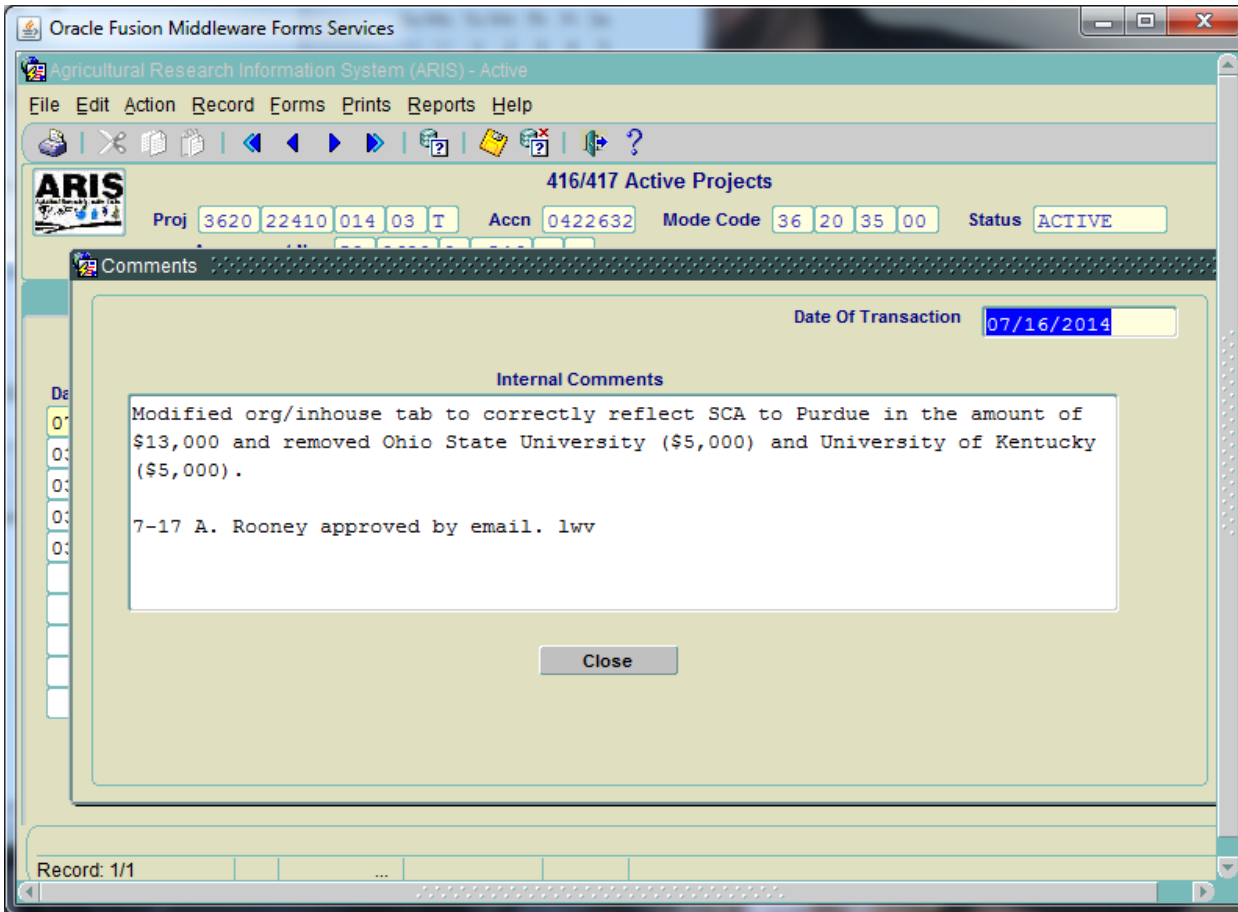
Oracle Fusion Middleware Forms Services

Agricultural Research Information System (ARIS) - Active

File Edit Action Record Forms Prints Reports Help

ARIS

416/417 Active Projects

Proj 3620 22410 014 03 T Accn 0422632 Mode Code 36 20 35 00 Status ACTIVE

Comments

Date Of Transaction 07/16/2014

Internal Comments

Modified org/inhouse tab to correctly reflect SCA to Purdue in the amount of $13,000 and removed Ohio State University ($5,000) and University of Kentucky ($5,000).

7-17 A. Rooney approved by email. lwv

Close

Da
0
0
0
0
0

Record: 1/1 ...